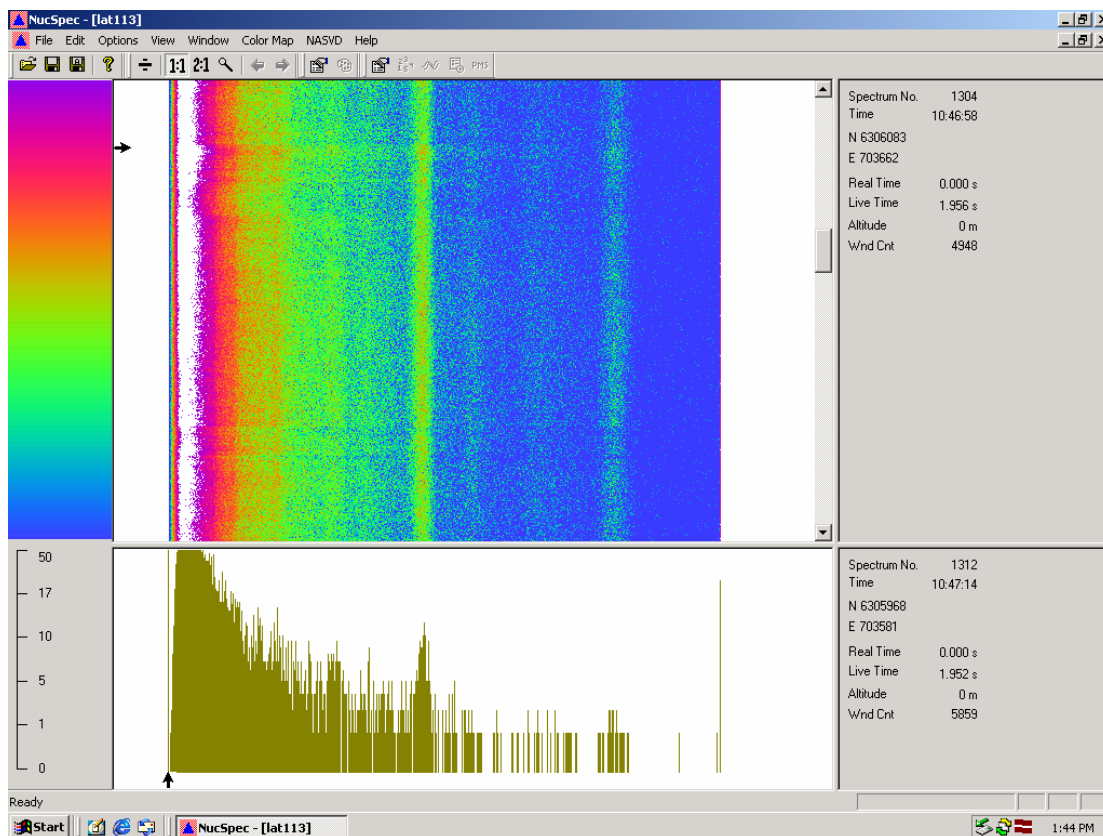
NucSpec - [lat113]

File Edit Options View Window Color Map NASVD Help

1:1 2:1

PMS

| Spectrum No. | 1304 |
|---|---|
| Time | 10:46:58 |
| N 6306083 | |
| E 703662 | |
| Real Time | 0.000 s |
| Live Time | 1.956 s |
| Altitude | 0 m |
| Wnd Cnt | 4948 |

50
17
10
5
1
0

| Spectrum No. | 1312 |
|---|---|
| Time | 10:47:14 |
| N 6305968 | |
| E 703581 | |
| Real Time | 0.000 s |
| Live Time | 1.952 s |
| Altitude | 0 m |
| Wnd Cnt | 5859 |

Ready

Start NucSpec - [lat113] 1:44 PM